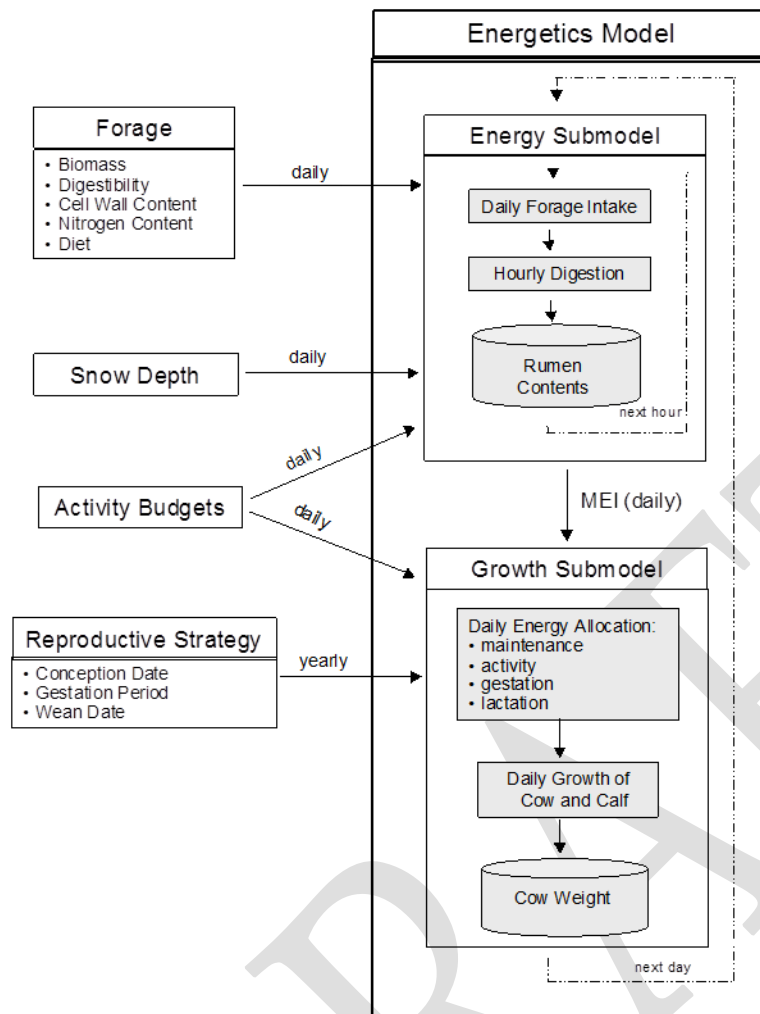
Energetics Model

Forage
• Biomass
• Digestibility
• Cell Wall Content
• Nitrogen Content
• Diet

daily

Energy Submodel

Daily Forage Intake

Hourly Digestion

Rumen Contents

next hour

Snow Depth

daily

Activity Budgets

daily

daily

MEI (daily)

Growth Submodel

Reproductive Strategy
• Conception Date
• Gestation Period
• Wean Date

yearly

Daily Energy Allocation:
• maintenance
• activity
• gestation
• lactation

Daily Growth of Cow and Calf

Cow Weight

next day